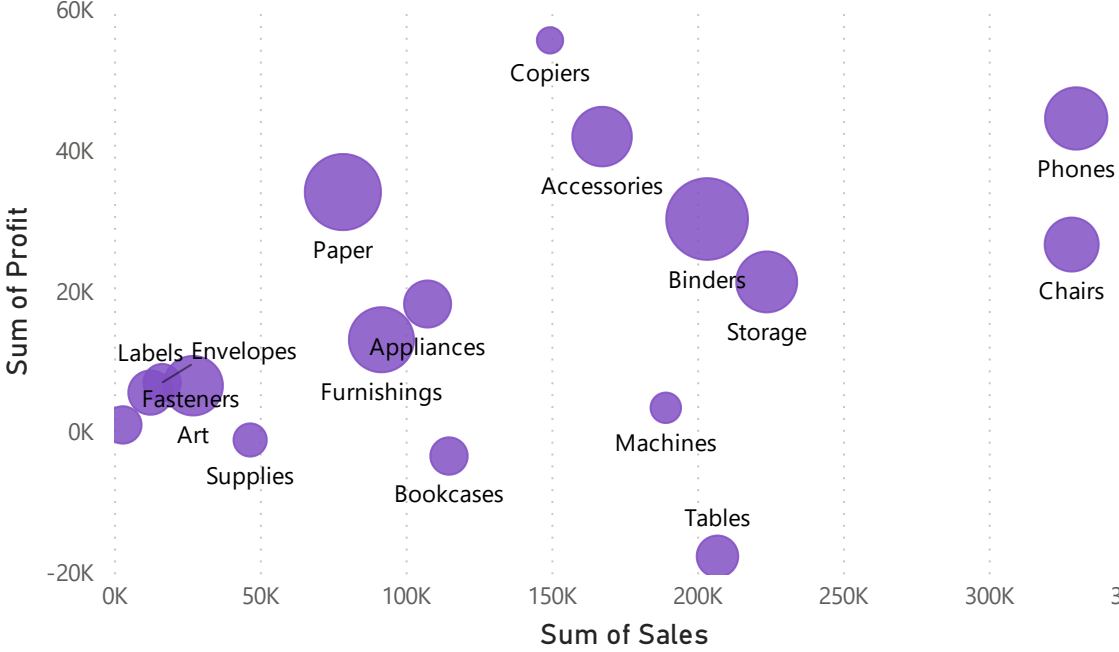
60K
40K
20K
0K
-20K
Sum of Profit
Copiers
Phones
Accessories
Paper
Binders
Chairs
Storage
Labels
Envelopes
Appliances
Furnishings
Fasteners
Art
Supplies
Machines
Bookcases
Tables
0K
50K
100K
150K
200K
250K
300K
3
Sum of Sales